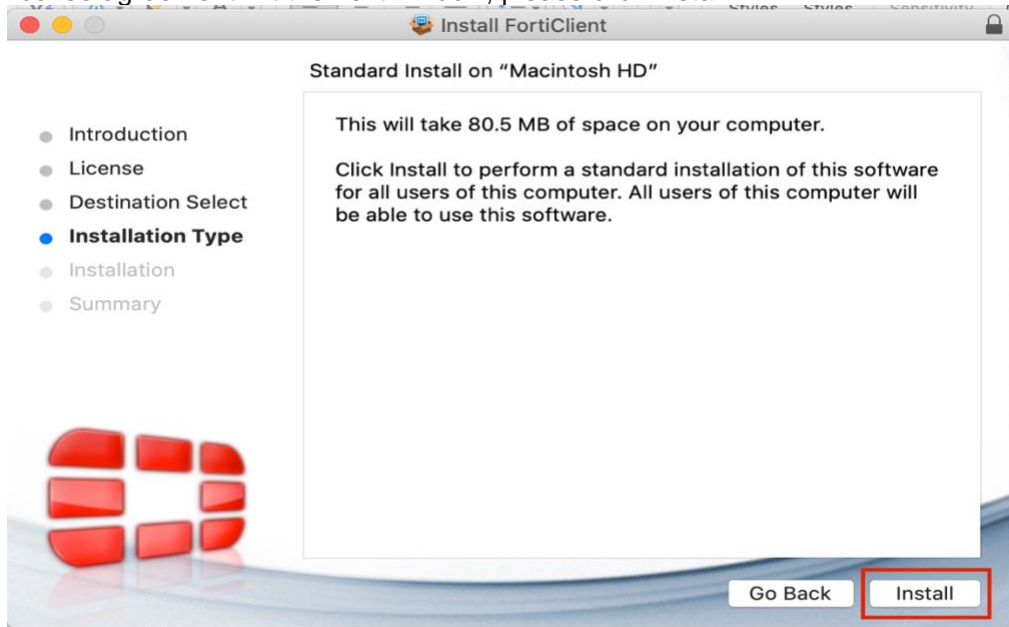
Install FortiClient

Standard Install on “Macintosh HD”

Introduction
License
Destination Select
Installation Type
Installation
Summary

This will take 80.5 MB of space on your computer.

Click Install to perform a standard installation of this software for all users of this computer. All users of this computer will be able to use this software.

Go Back
Install